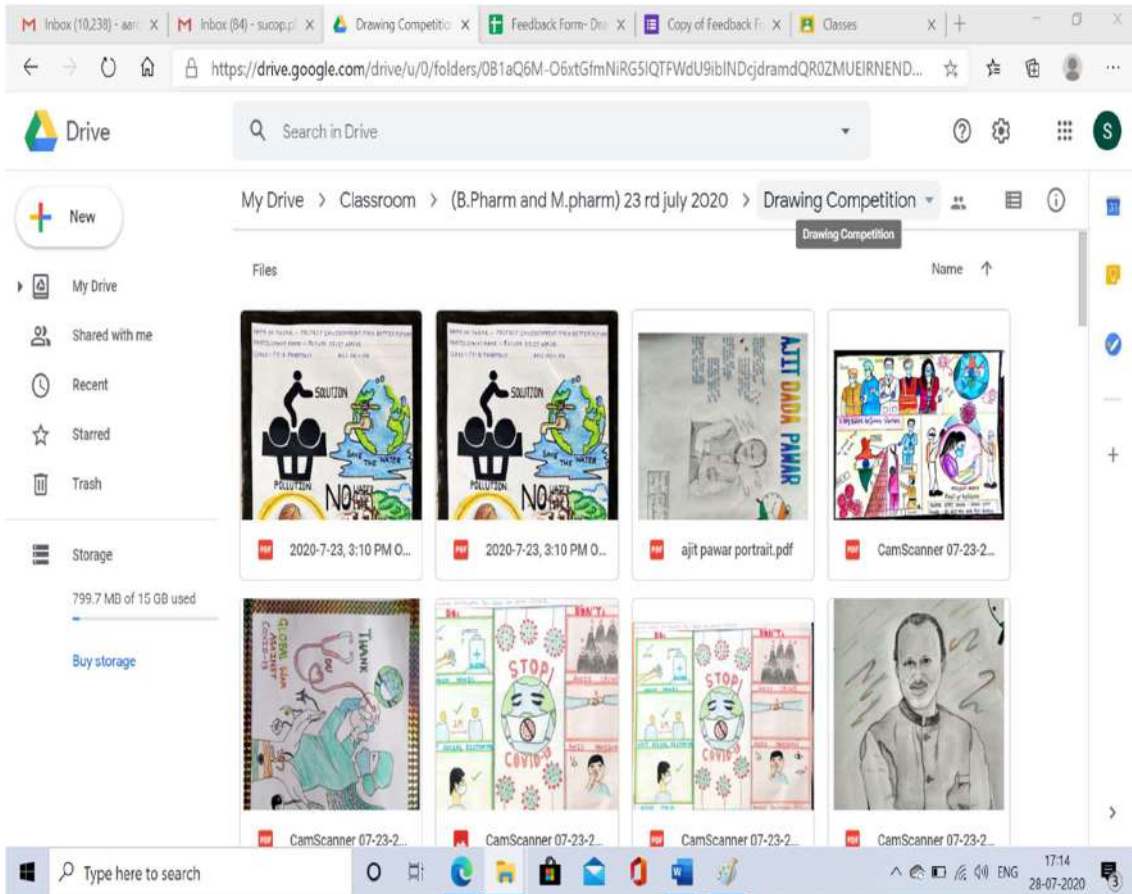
M Inbox (10,238) - aar X | M Inbox (84) - sucop.p X | Drawing Competitio X | Feedback Form- Dra X | Copy of Feedback Fo X | Classes X | +

https://drive.google.com/drive/u/0/folders/0B1aQ6M-O6xtGfmNiRG5lQTFWdU9ibINDcjdramdQR0ZMUEIRNEND...

Drive

Search in Drive

S

My Drive > Classroom > (B.Pharm and M.pharm) 23 rd july 2020 > Drawing Competition

Drawing Competition

New

My Drive

Shared with me

Recent

Starred

Trash

Storage

799.7 MB of 15 GB used

Buy storage

Files

Name

SOLUTION

SAVE THE WATER

POLLUTION

NO

SOLUTION

SAVE THE WATER

POLLUTION

NO

AJIT DADA PAWAR

STOP!

COVID-19

STOP!

COVID-19

THANK YOU

GLOBAL WAR AGAINST COVID-19

2020-7-23, 3:10 PM O...

2020-7-23, 3:10 PM O...

ajit pawar portrait.pdf

CamScanner 07-23-2...

CamScanner 07-23-2...

CamScanner 07-23-2...

CamScanner 07-23-2...

CamScanner 07-23-2...

Type here to search

ENG 17:14 28-07-2020

3